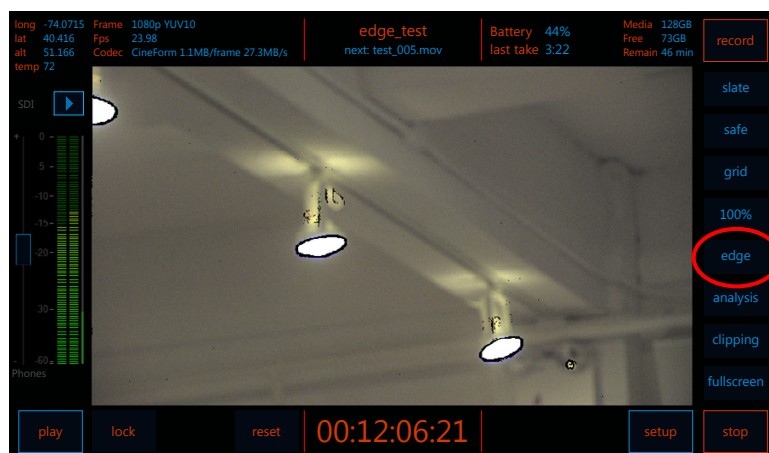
long -74.0715
lat 40.416
alt 51.166
temp 72

Frame 1080p YUV10
Fps 23.98
Codec CineForm 1.1MB/frame 27.3MB/s

edge_test
next: test_005.mov

Battery 44%
last take 3:22

Media 128GB
Free 73GB
Remain 46 min

record

SDI

0
-5
-10
-15
-20
-30
-60
Phones

slate
safe
grid
100%
edge
analysis
clipping
fullscreen

play
lock
reset
00:12:06:21
setup
stop